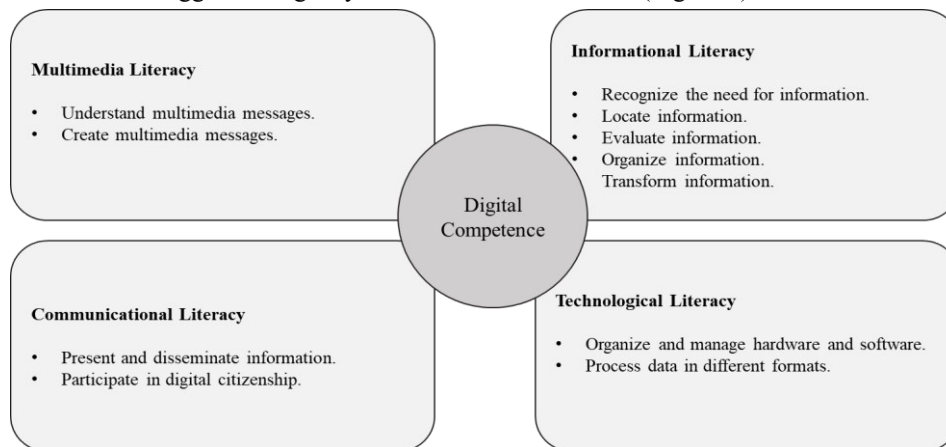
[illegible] (Figure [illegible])

**Multimedia Literacy**

- Understand multimedia messages.
- Create multimedia messages.

**Informational Literacy**

- Recognize the need for information.
- Locate information.
- Evaluate information.
- Organize information.
- Transform information.

Digital Competence

**Communicational Literacy**

- Present and disseminate information.
- Participate in digital citizenship.

**Technological Literacy**

- Organize and manage hardware and software.
- Process data in different formats.